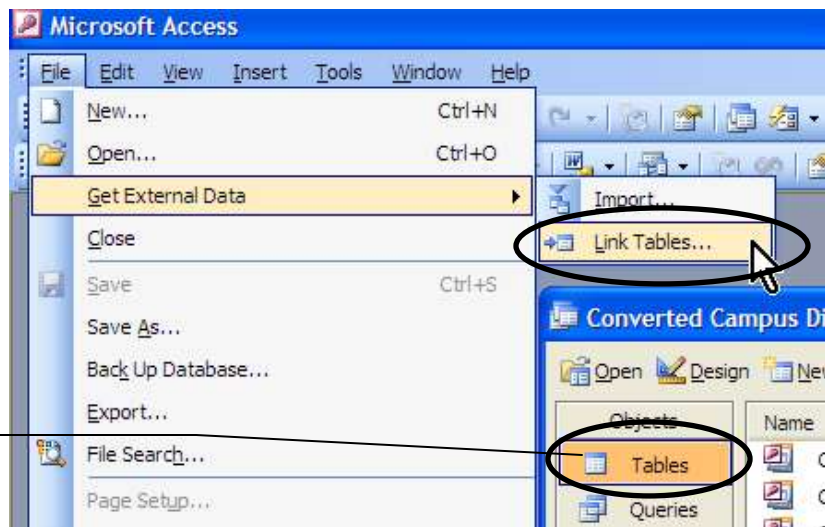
Microsoft Access

File Edit View Insert Tools Window Help

New... Ctrl+N
Open... Ctrl+O
Get External Data
Close
Save Ctrl+S
Save As...
Back Up Database...
Export...
File Search...
Page Setup...

Import...
Link Tables...

Converted Campus Di

Open Design Ne

Objects
Tables
Queries

Name